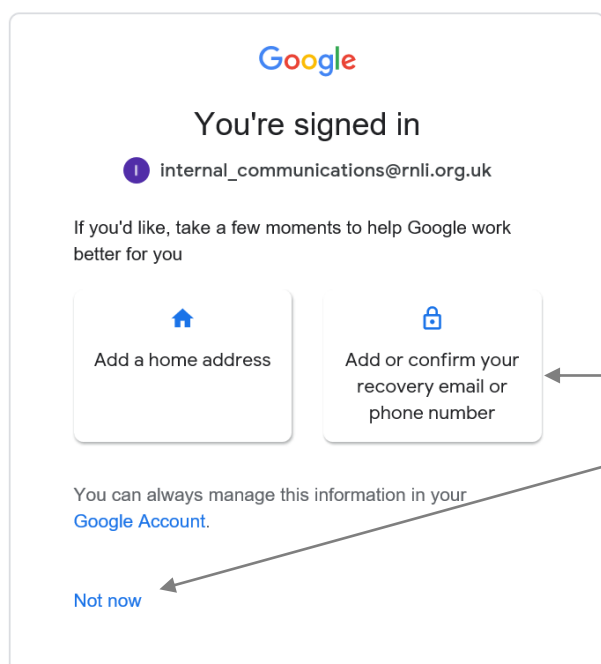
Google

You're signed in

I internal_communications@rnli.org.uk

If you'd like, take a few moments to help Google work better for you

Add a home address

Add or confirm your recovery email or phone number

You can always manage this information in your Google Account.

Not now